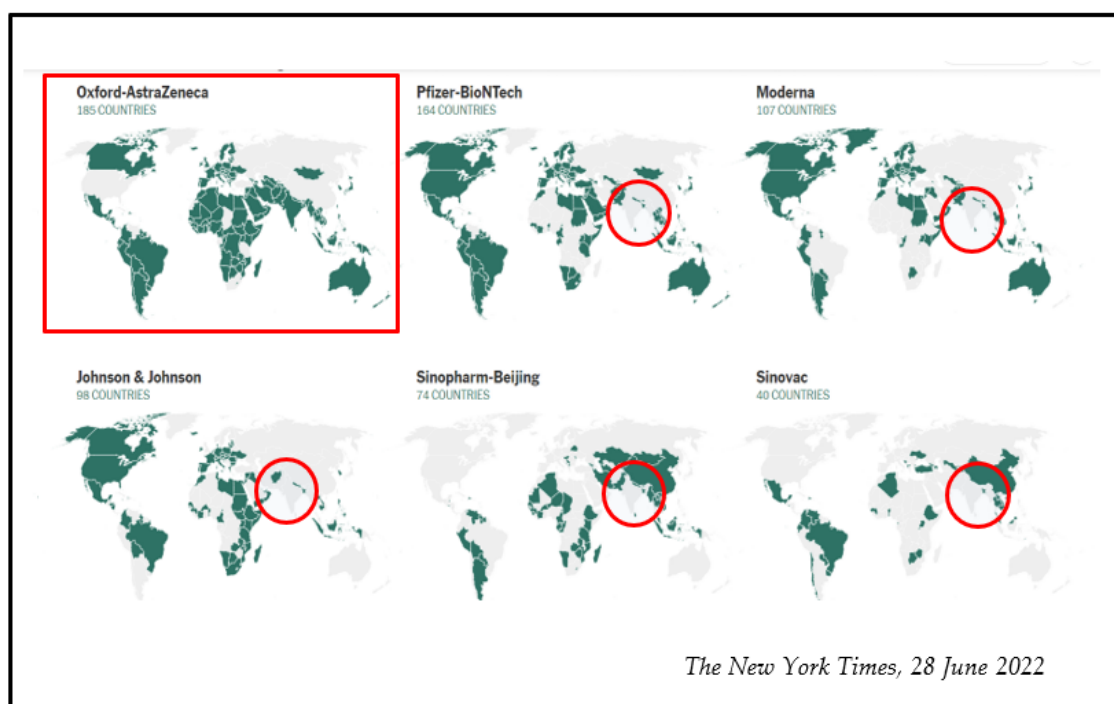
Oxford-AstraZeneca
185 COUNTRIES

Pfizer-BioNTech
164 COUNTRIES

Moderna
107 COUNTRIES

Johnson & Johnson
98 COUNTRIES

Sinopharm-Beijing
74 COUNTRIES

Sinovac
40 COUNTRIES

The New York Times, 28 June 2022